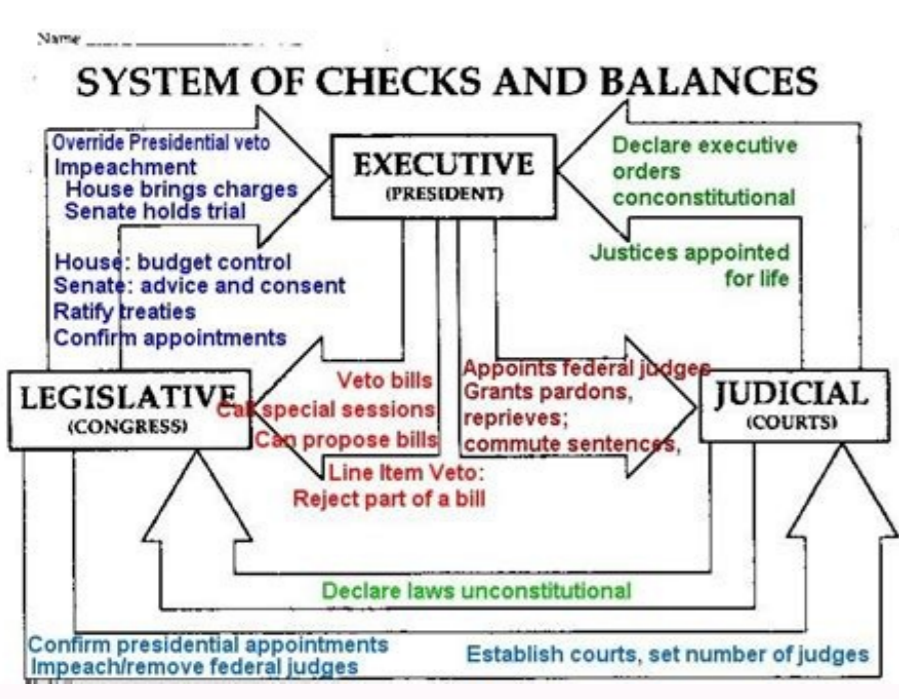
Name ___

SYSTEM OF CHECKS AND BALANCES

Override Presidential veto
Impeachment
House brings charges
Senate holds trial

House: budget control
Senate: advice and consent
Ratify treaties
Confirm appointments

EXECUTIVE
(PRESIDENT)

Declare executive orders conconstitutional

Justices appointed for life

LEGISLATIVE
(CONGRESS)

Veto bills
Call special sessions
Can propose bills

Line Item Veto:
Reject part of a bill

Appoints federal judges
Grants pardons, reprieves;
commute sentences,

JUDICIAL
(COURTS)

Declare laws unconstitutional

Confirm presidential appointments
Impeach/remove federal judges

Establish courts, set number of judges